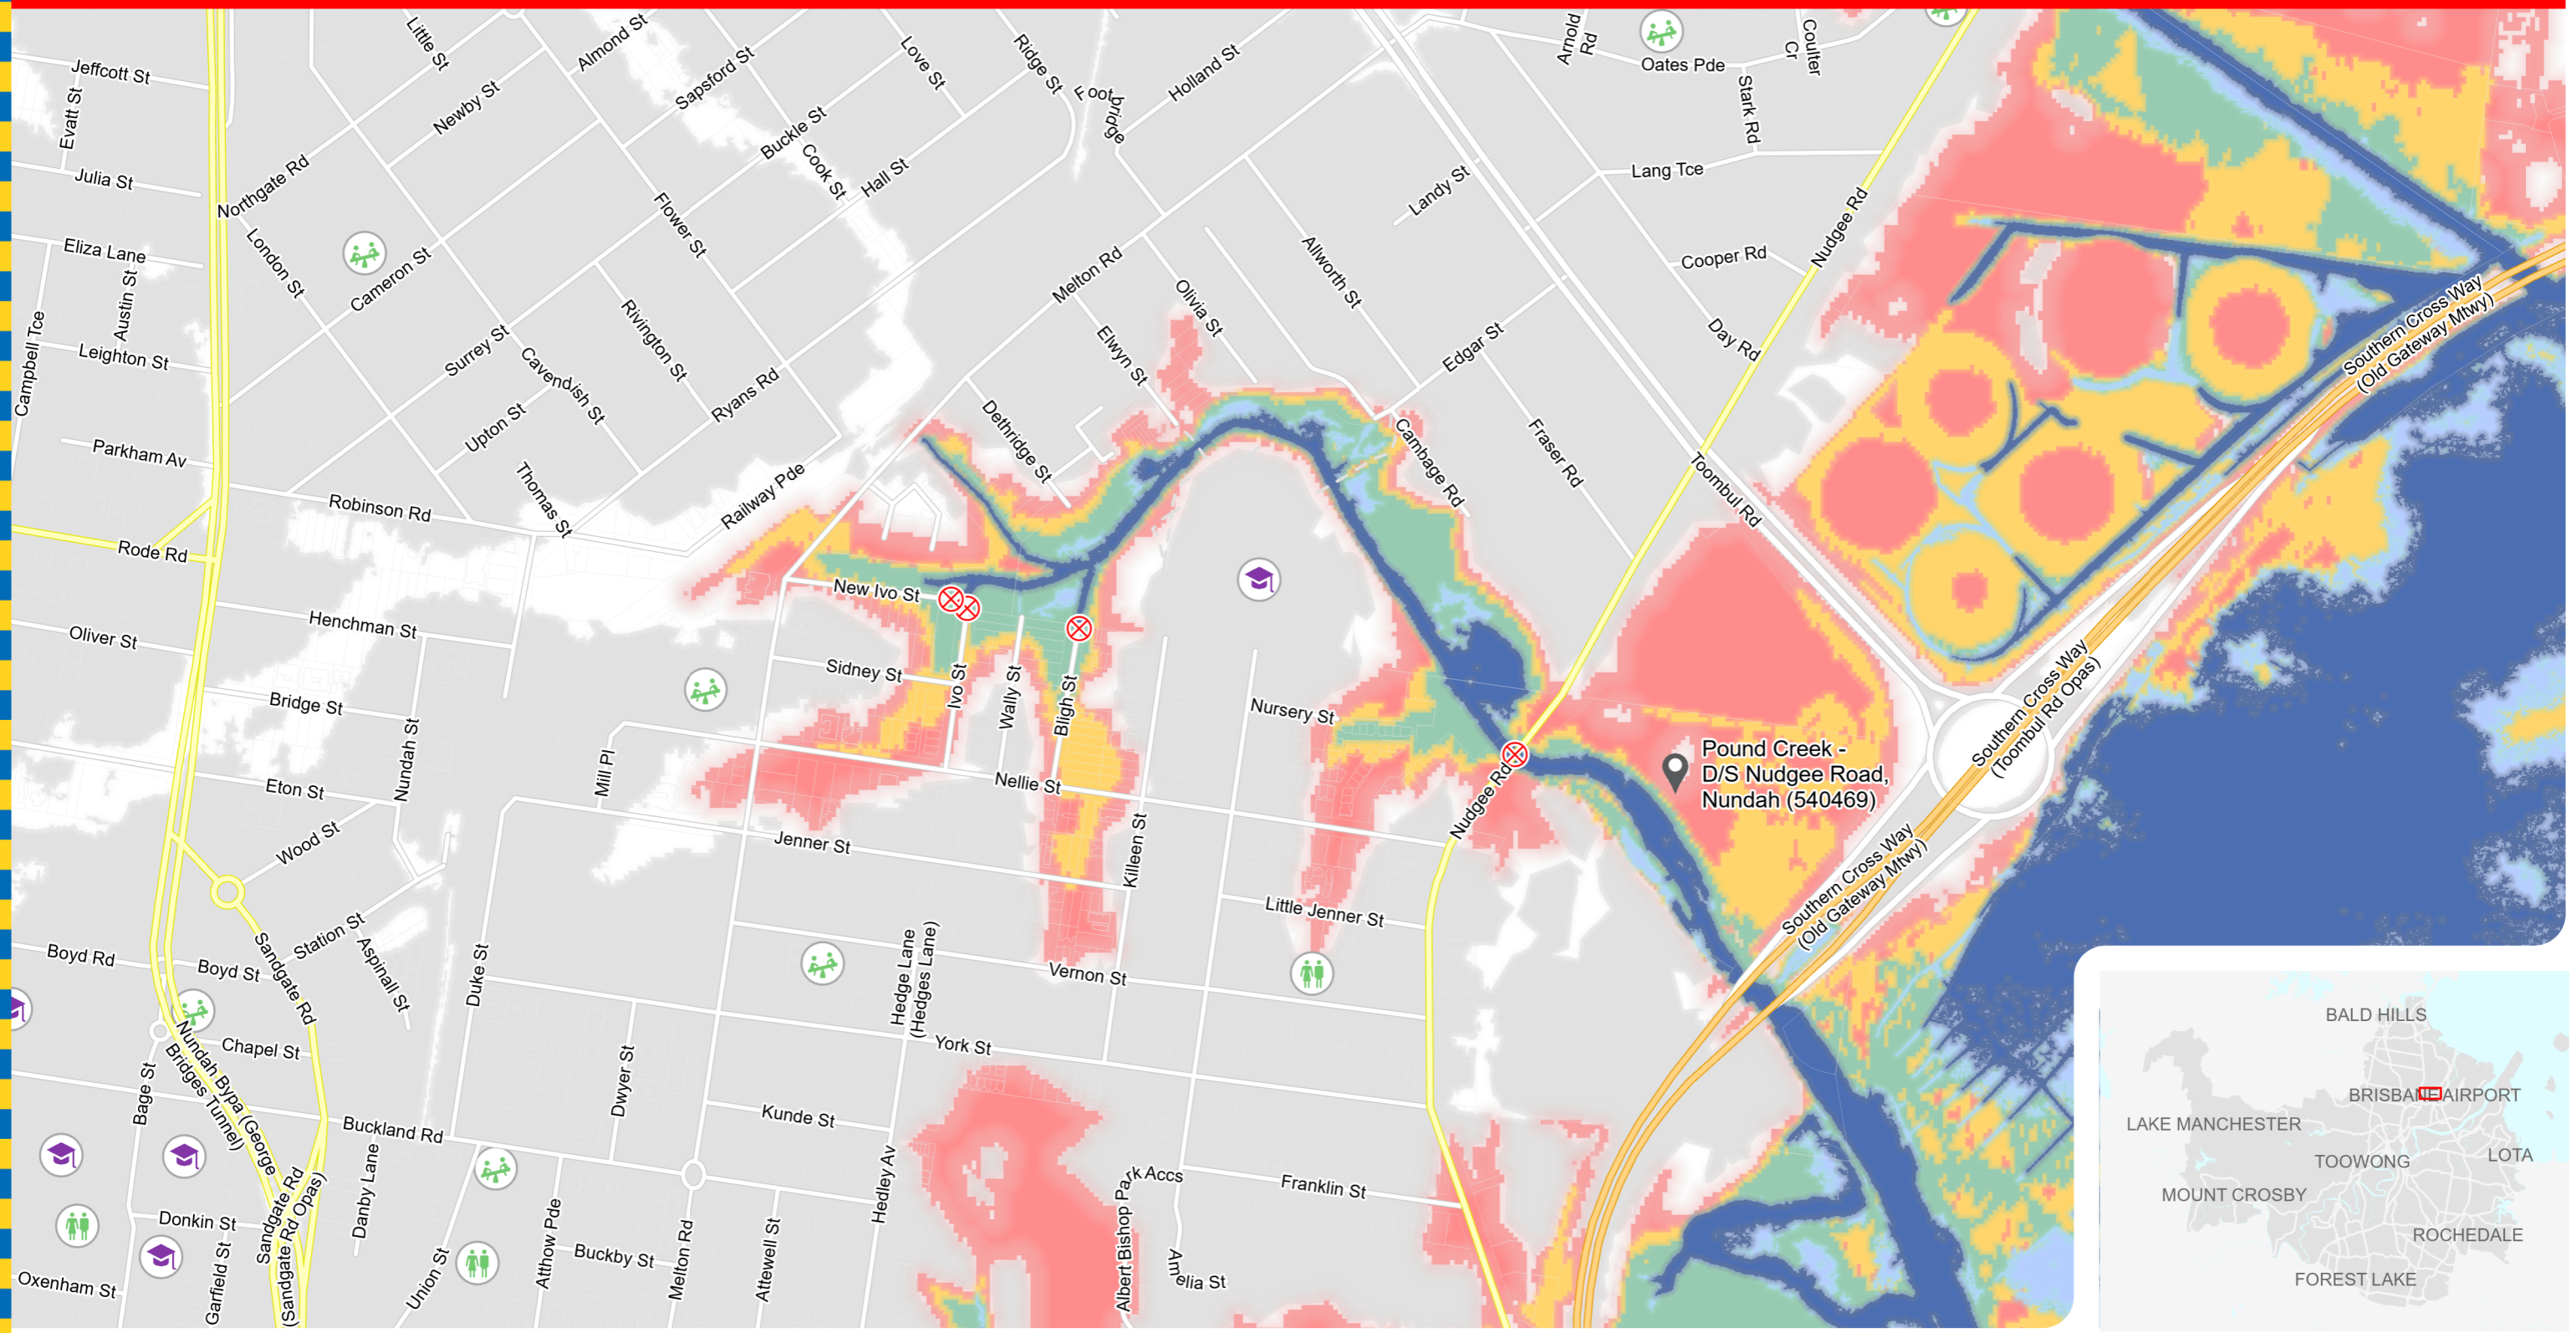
Jeffcott St
Evatt St
Julia St
Eliza Lane
Austin St
Campbell Tce
Leighton St
Parkham Av
Rode Rd
Oliver St
Little St
Almond St
Newby St
Sapsford St
Northgate Rd
London St
Cameron St
Love St
Buckle St
Cook St
Hall St
Flower St
Ridge St
Foot Bridge
Holland St
Arnold Rd
Oates Pde
Coulter Cr
Stark Rd
Lang Tce
Landy St
Cooper Rd
Nudgee Rd
Day Rd
Melton Rd
Olivia St
Allworth St
Elwyn St
Edgar St
Surrey St
Cavendish St
Rivington St
Upton St
Ryans Rd
Thomas St
Robinson Rd
Railway Pde
Dethridge St
Cambage Rd
Fraser Rd
Toombul Rd
Southern Cross Way (Old Gateway Mtwy)
New Ivo St
Henchman St
Sidney St
Ivo St
Wally St
Bligh St
Bridge St
Nundah St
Mill Pl
Nursery St
Nellie St
Eton St
Wood St
Jenner St
Killeen St
Nudgee Rd
Pound Creek - D/S Nudgee Road, Nundah (540469)
Southern Cross Way (Toombul Rd Opas)
Southern Cross Way (Old Gateway Mtwy)
Little Jenner St
Station St
Aspinall St
Sandgate Rd
Boyd Rd
Boyd St
Duke St
Hedge Lane (Hedges Lane)
Vernon St
Chapel St
Nundah Bypa (George Bridges Tunnel)
Bage St
York St
Dwyer St
Kunde St
Buckland Rd
Danby Lane
Sandgate Rd (Sandgate Rd Opas)
Hedley Av
Park Accs
Franklin St
Albert Bishop Park
Amelia St
Donkin St
Garfield St
Oxenham St
Union St
Atthow Pde
Buckby St
Melton Rd
Attewell St
BALD HILLS
BRISBANE AIRPORT
LAKE MANCHESTER
TOOWONG
LOTA
MOUNT CROSBY
ROCHEDALE
FOREST LAKE